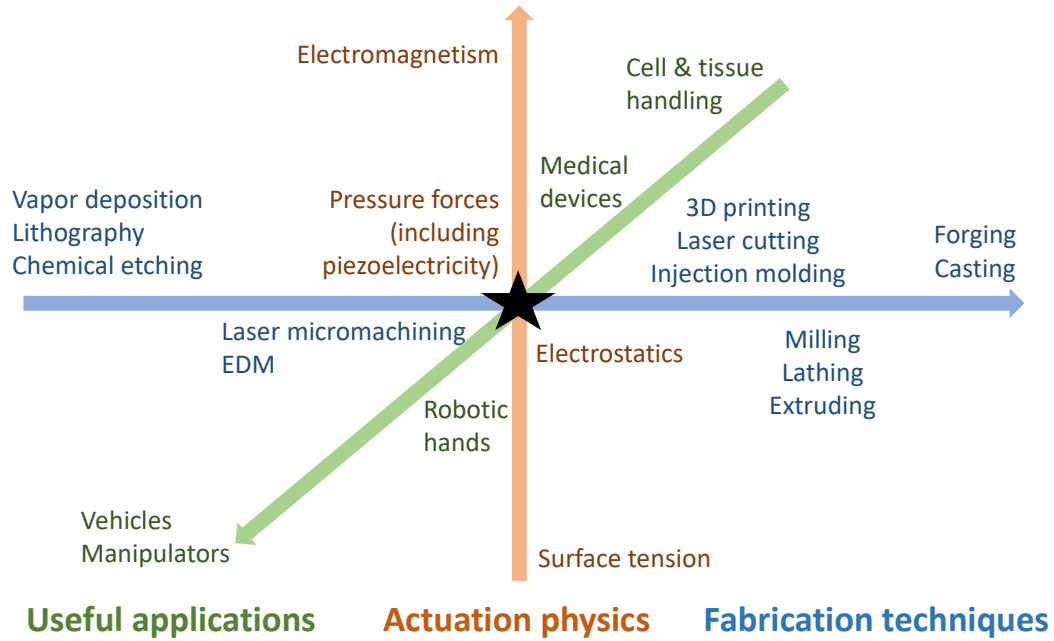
Electromagnetism

Cell & tissue handling

Medical devices

Vapor deposition
Lithography
Chemical etching

Pressure forces (including piezoelectricity)

3D printing
Laser cutting
Injection molding

Forging
Casting

Laser micromachining
EDM

Electrostatics

Milling
Lathing
Extruding

Robotic hands

Vehicles
Manipulators

Surface tension

Useful applications Actuation physics Fabrication techniques